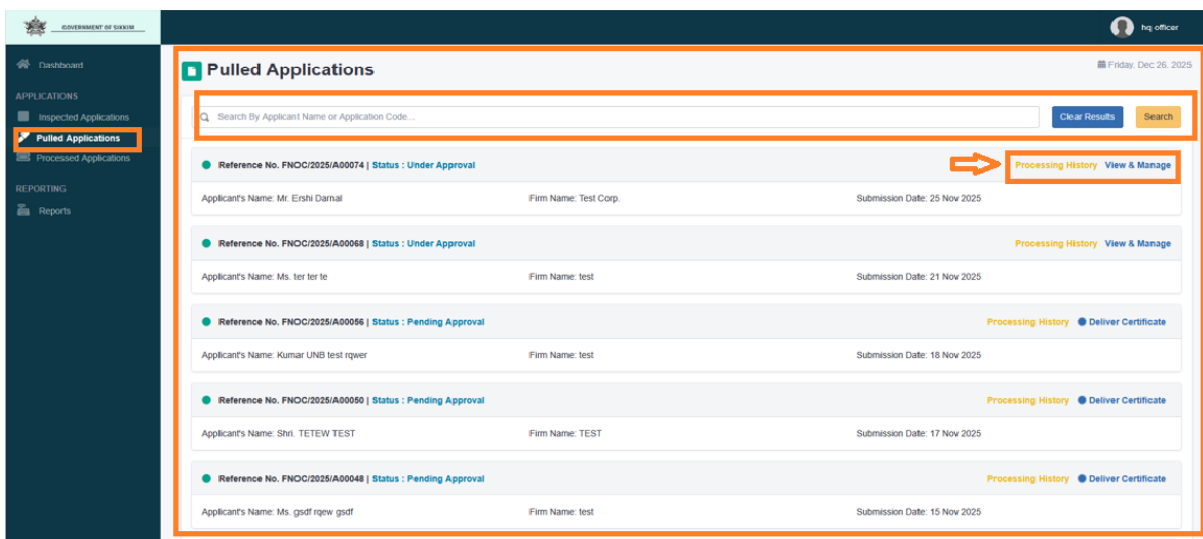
GOVERNMENT OF SIKKIM

hq officer

Dashboard

APPLICATIONS

Inspected Applications

Pulled Applications

Processed Applications

REPORTING

Reports

Pulled Applications

Friday, Dec 26, 2025

Search By Applicant Name or Application Code...

Clear Results

Search

|Reference No. FNOC/2025/A00074 | Status : Under Approval

Processing History View & Manage

Applicant's Name: Mr. Ershi Darnal

|Firm Name: Test Corp.

Submission Date: 25 Nov 2025

|Reference No. FNOC/2025/A00068 | Status : Under Approval

Processing History View & Manage

Applicant's Name: Ms. ter ter te

|Firm Name: test

Submission Date: 21 Nov 2025

|Reference No. FNOC/2025/A00056 | Status : Pending Approval

Processing History Deliver Certificate

Applicant's Name: Kumar UNB test rqwer

|Firm Name: test

Submission Date: 18 Nov 2025

|Reference No. FNOC/2025/A00050 | Status : Pending Approval

Processing History Deliver Certificate

Applicant's Name: Shri. TETEW TEST

|Firm Name: TEST

Submission Date: 17 Nov 2025

|Reference No. FNOC/2025/A00048 | Status : Pending Approval

Processing History Deliver Certificate

Applicant's Name: Ms. gsdf rqew gsdf

|Firm Name: test

Submission Date: 15 Nov 2025